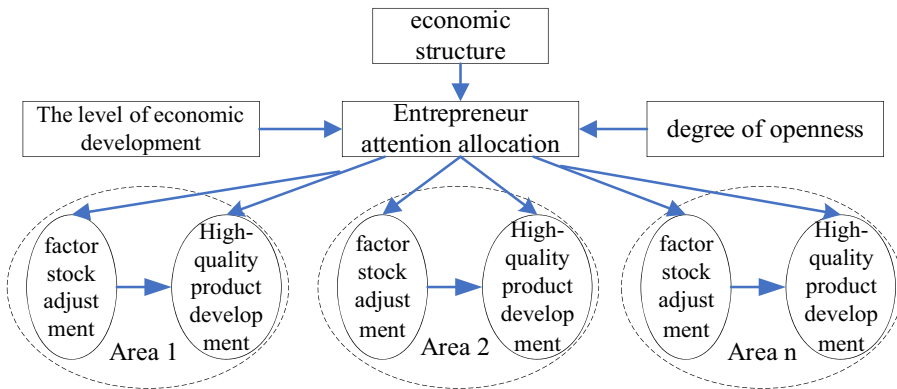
economic structure

The level of economic development

Entrepreneur attention allocation

degree of openness

factor stock adjust ment

High-quality product develop ment

Area 1

factor stock adjust ment

High-quality product develop ment

Area 2

factor stock adjust ment

High-quality product develop ment

Area n